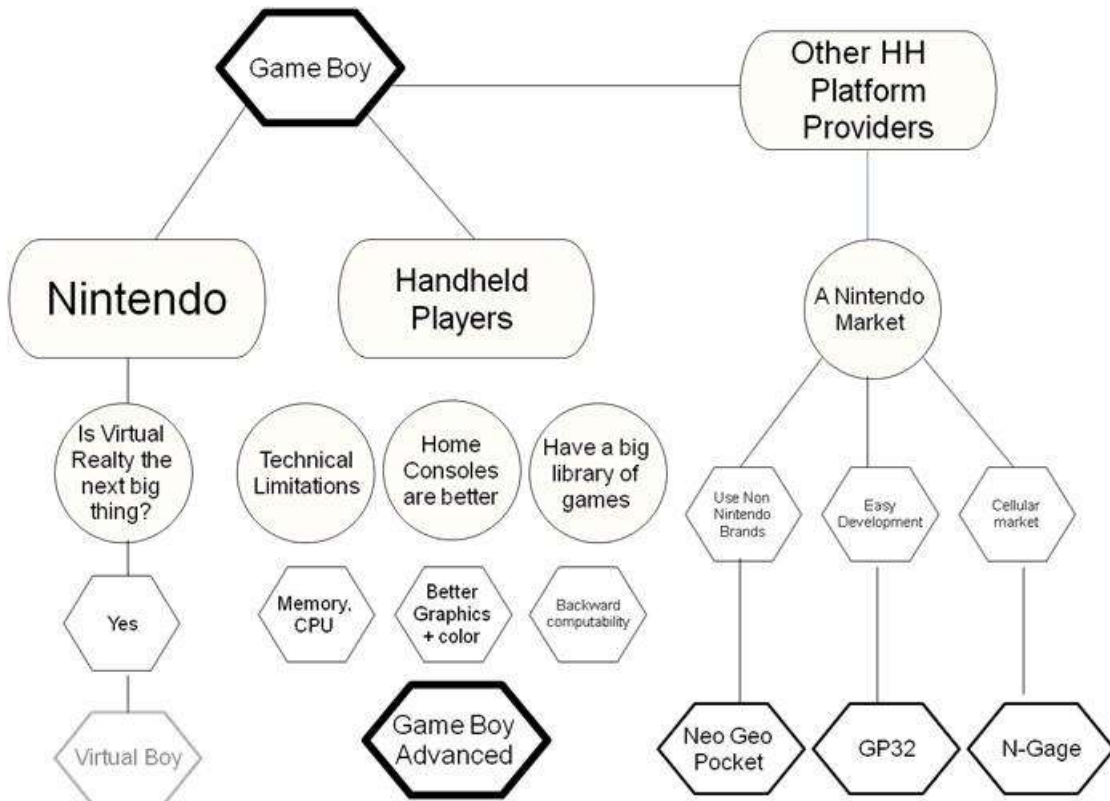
Game Boy

Other HH Platform Providers

Nintendo

Handheld Players

A Nintendo Market

Is Virtual Realty the next big thing?

Technical Limitations

Home Consoles are better

Have a big library of games

Use Non Nintendo Brands

Easy Development

Cellular market

Yes

Memory, CPU

Better Graphics + color

Backward computability

Virtual Boy

Game Boy Advanced

Neo Geo Pocket

GP32

N-Gage